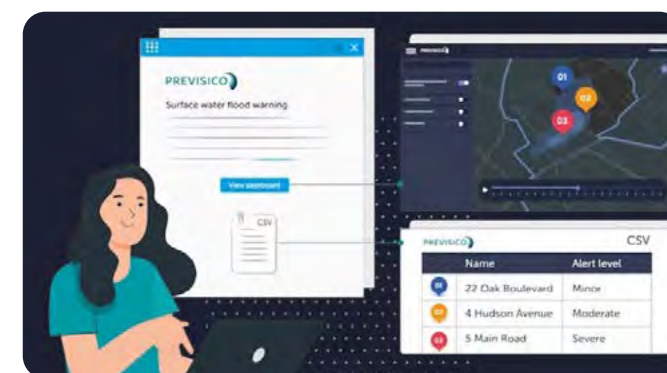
PREVISICO

Surface water flood warning

View dashboard

CSV

PREVISICO

01

02

03

PREVISICO

CSV

| | Name | Alert level |
|---|---|---|
| 01 | 22 Oak Boulevard | Minor |
| 02 | 4 Hudson Avenue | Moderate |
| 03 | 5 Main Road | Severe |